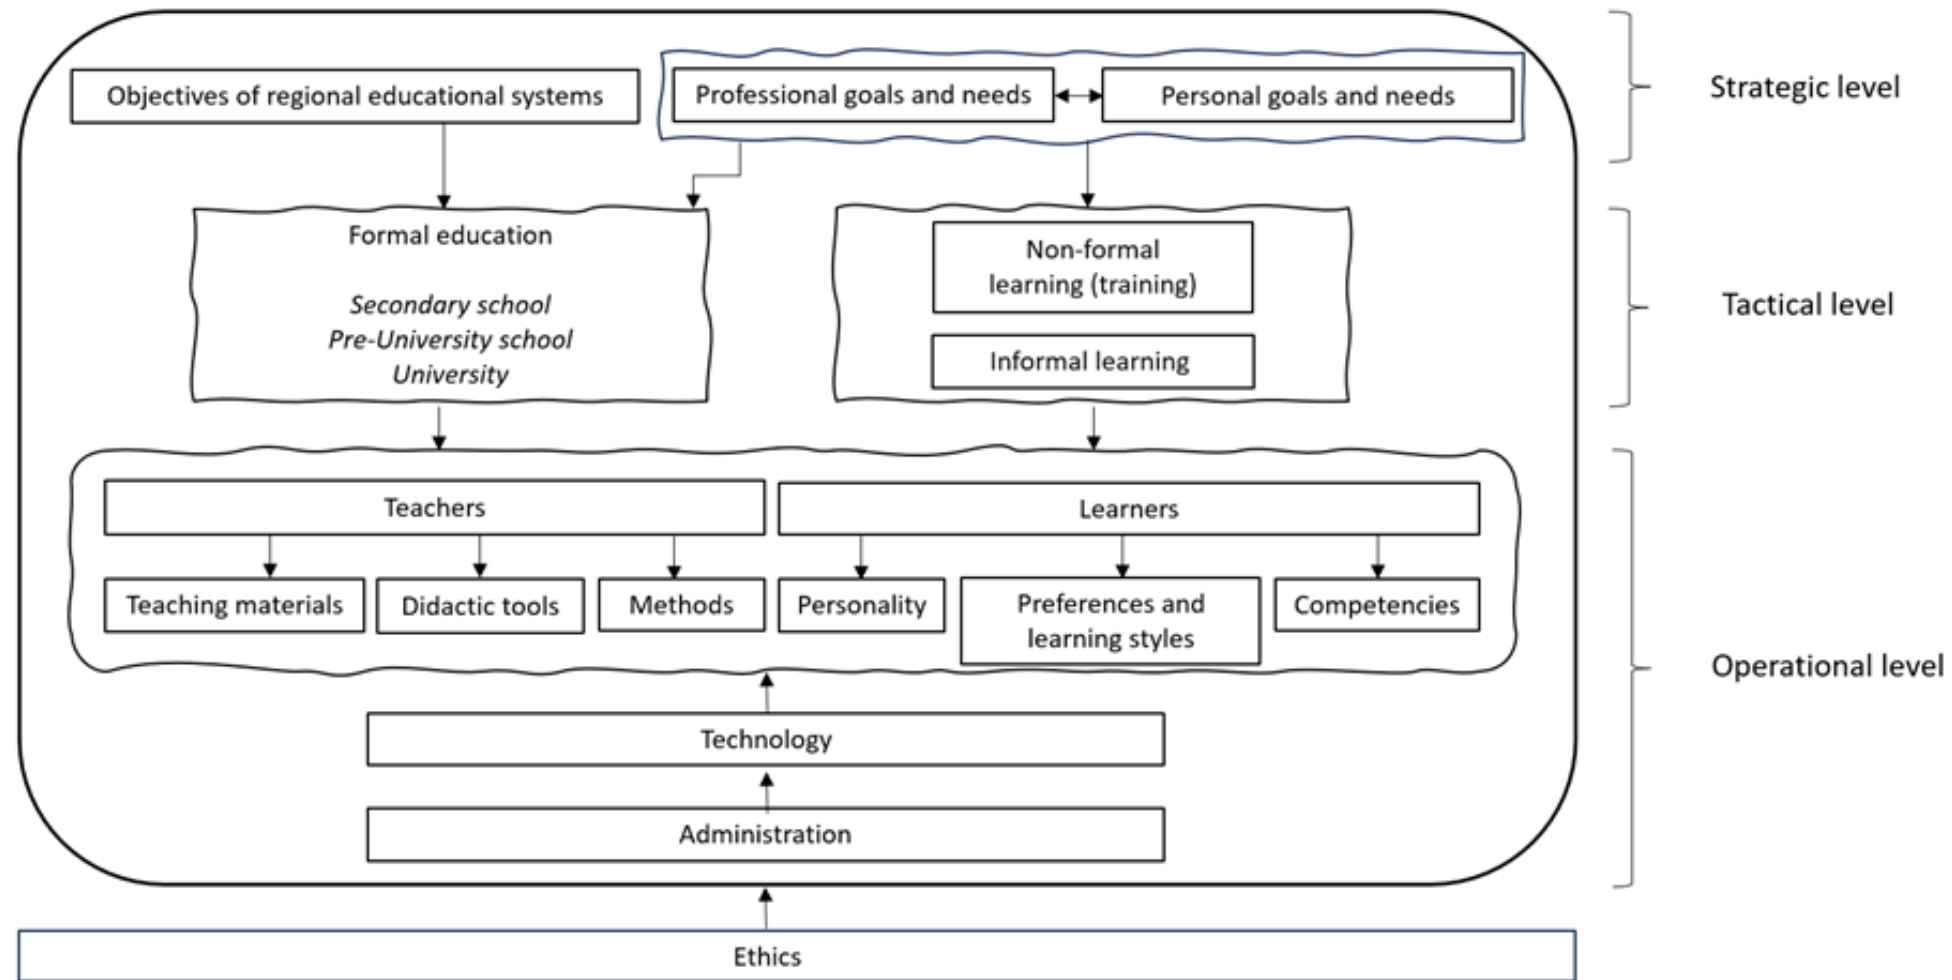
Objectives of regional educational systems

Professional goals and needs

Personal goals and needs

Strategic level

Formal education

*Secondary school*
*Pre-University school*
*University*

Non-formal learning (training)

Informal learning

Tactical level

Teachers

Learners

Teaching materials

Didactic tools

Methods

Personality

Preferences and learning styles

Competencies

Technology

Administration

Operational level

Ethics